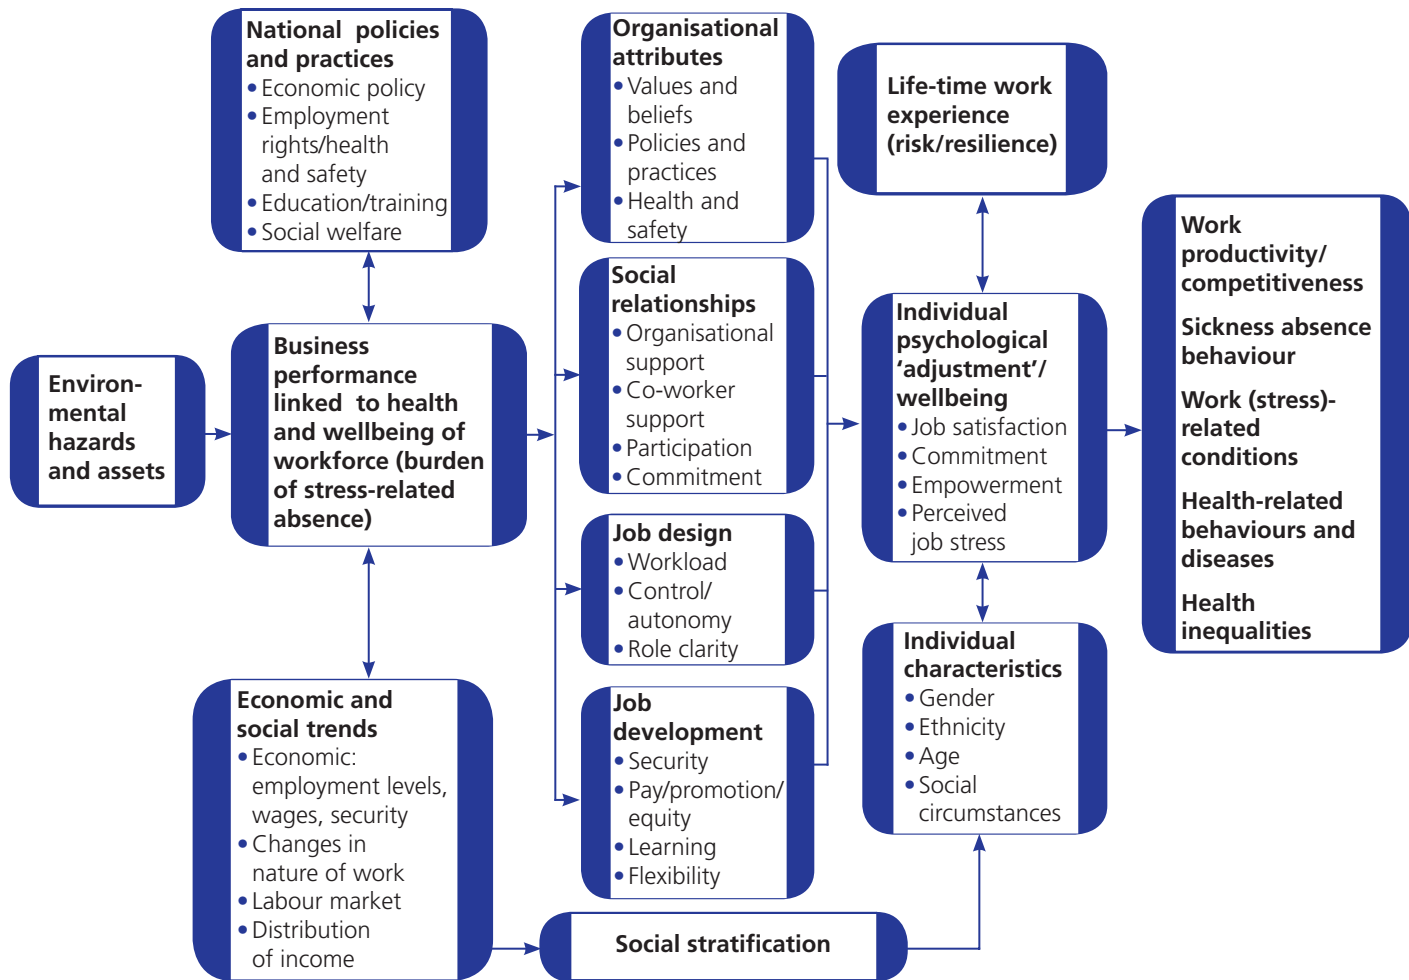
National policies and practices
• Economic policy
• Employment rights/health and safety
• Education/training
• Social welfare

Environmental hazards and assets

Business performance linked to health and wellbeing of workforce (burden of stress-related absence)

Economic and social trends
• Economic: employment levels, wages, security
• Changes in nature of work
• Labour market
• Distribution of income

Organisational attributes
• Values and beliefs
• Policies and practices
• Health and safety

Social relationships
• Organisational support
• Co-worker support
• Participation
• Commitment

Job design
• Workload
• Control/autonomy
• Role clarity

Job development
• Security
• Pay/promotion/equity
• Learning
• Flexibility

Social stratification

Life-time work experience (risk/resilience)

Individual psychological 'adjustment'/wellbeing
• Job satisfaction
• Commitment
• Empowerment
• Perceived job stress

Individual characteristics
• Gender
• Ethnicity
• Age
• Social circumstances

Work productivity/competitiveness

Sickness absence behaviour

Work (stress)-related conditions

Health-related behaviours and diseases

Health inequalities